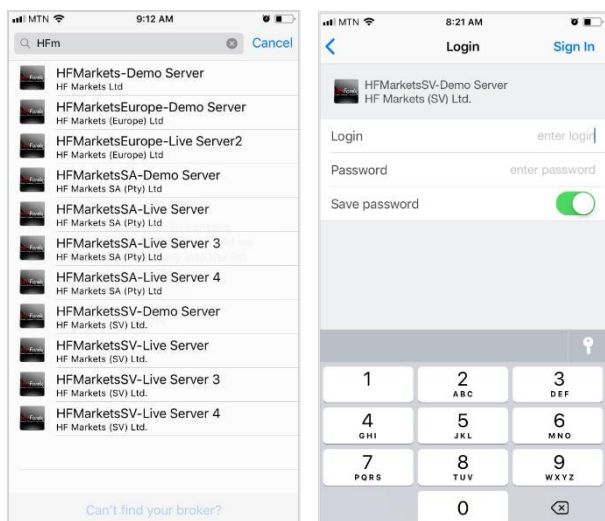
MTN 9:12 AM

HFm Cancel

HFMarkets-Demo Server
HF Markets Ltd

HFMarketsEurope-Demo Server
HF Markets (Europe) Ltd

HFMarketsEurope-Live Server2
HF Markets (Europe) Ltd

HFMarketsSA-Demo Server
HF Markets SA (Pty) Ltd

HFMarketsSA-Live Server
HF Markets SA (Pty) Ltd

HFMarketsSA-Live Server 3
HF Markets SA (Pty) Ltd

HFMarketsSA-Live Server 4
HF Markets SA (Pty) Ltd

HFMarketsSV-Demo Server
HF Markets (SV) Ltd.

HFMarketsSV-Live Server
HF Markets (SV) Ltd.

HFMarketsSV-Live Server 3
HF Markets (SV) Ltd.

HFMarketsSV-Live Server 4
HF Markets (SV) Ltd.

Can't find your broker?

MTN 8:21 AM

Login Sign In

HFMarketsSV-Demo Server
HF Markets (SV) Ltd.

Login enter login

Password enter password

Save password

| 1 | 2 ABC | 3 DEF |
|---|---|---|
| 4 GHI | 5 JKL | 6 MNO |
| 7 PQRS | 8 TUV | 9 WXYZ |
| | 0 | |